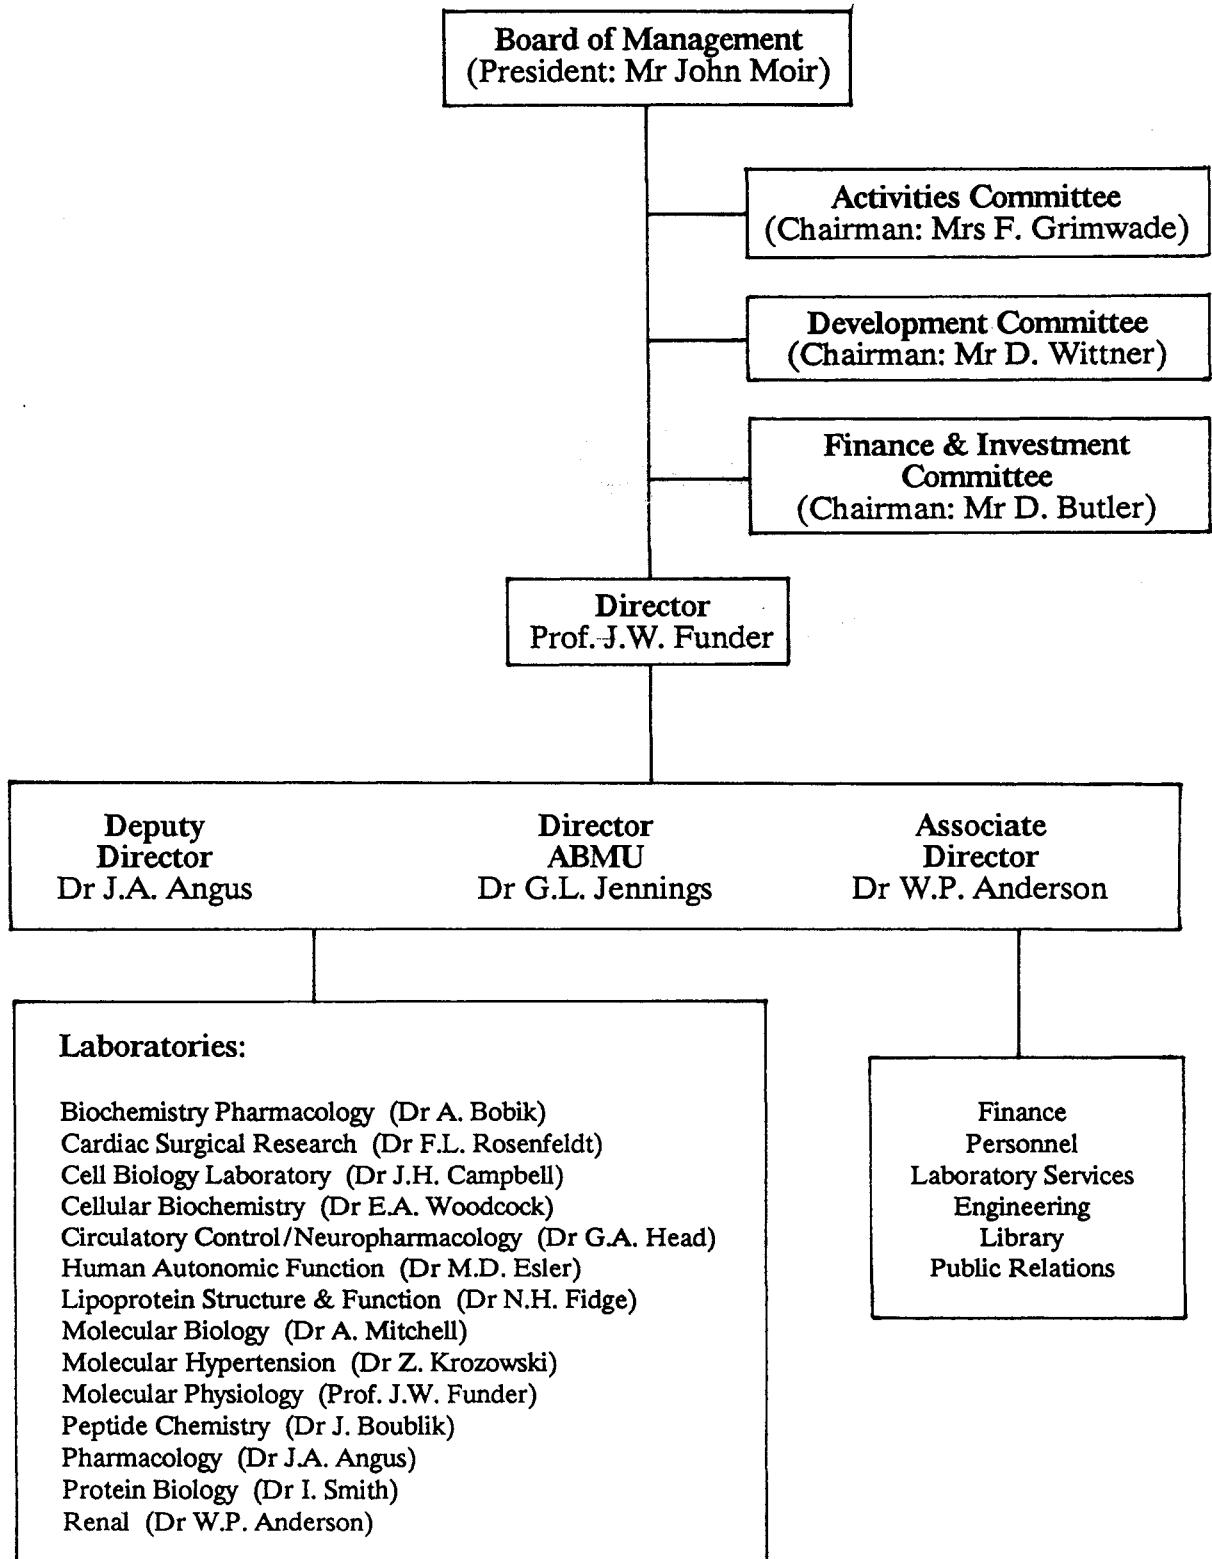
Board of Management
(President: Mr John Moir)

Activities Committee
(Chairman: Mrs F. Grimwade)

Development Committee
(Chairman: Mr D. Wittner)

Finance & Investment Committee
(Chairman: Mr D. Butler)

Director
Prof. J.W. Funder

Deputy Director
Dr J.A. Angus

Director ABMU
Dr G.L. Jennings

Associate Director
Dr W.P. Anderson

Laboratories:

Biochemistry Pharmacology (Dr A. Bobik)
Cardiac Surgical Research (Dr F.L. Rosenfeldt)
Cell Biology Laboratory (Dr J.H. Campbell)
Cellular Biochemistry (Dr E.A. Woodcock)
Circulatory Control/Neuropharmacology (Dr G.A. Head)
Human Autonomic Function (Dr M.D. Esler)
Lipoprotein Structure & Function (Dr N.H. Fidge)
Molecular Biology (Dr A. Mitchell)
Molecular Hypertension (Dr Z. Krozowski)
Molecular Physiology (Prof. J.W. Funder)
Peptide Chemistry (Dr J. Boublik)
Pharmacology (Dr J.A. Angus)
Protein Biology (Dr I. Smith)
Renal (Dr W.P. Anderson)

Finance
Personnel
Laboratory Services
Engineering
Library
Public Relations